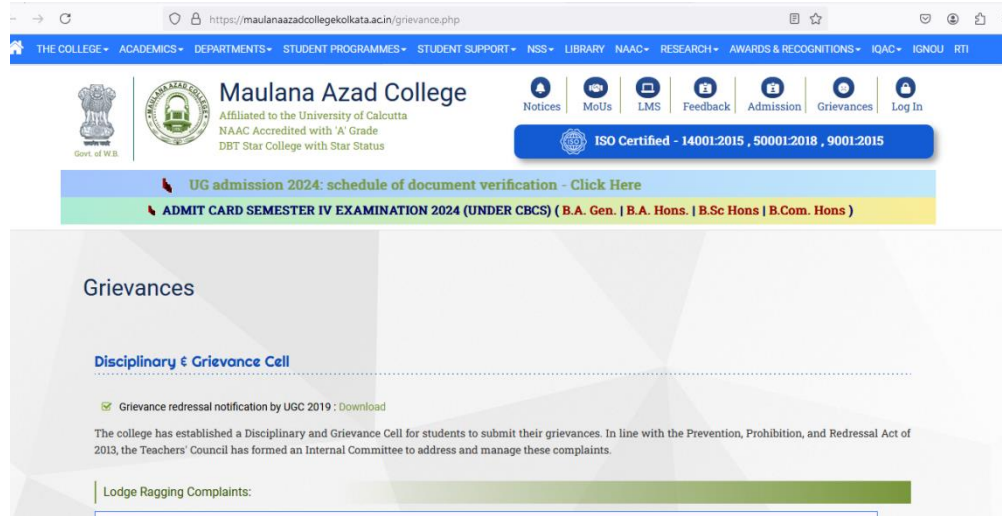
https://maulanaazadcollegekolkata.ac.in/grievance.php

THE COLLEGE ▾ ACADEMICS ▾ DEPARTMENTS ▾ STUDENT PROGRAMMES ▾ STUDENT SUPPORT ▾ NSS ▾ LIBRARY NAAC ▾ RESEARCH ▾ AWARDS & RECOGNITIONS ▾ IQAC ▾ IGNOU RTI

Govt. of W.B.

Maulana Azad College
Affiliated to the University of Calcutta
NAAC Accredited with 'A' Grade
DBT Star College with Star Status

Notices MoUs LMS Feedback Admission Grievances Log In

ISO Certified - 14001:2015 , 50001:2018 , 9001:2015

UG admission 2024: schedule of document verification - Click Here

ADMIT CARD SEMESTER IV EXAMINATION 2024 (UNDER CBCS) ( B.A. Gen. | B.A. Hons. | B.Sc Hons | B.Com. Hons )

Grievances

Disciplinary & Grievance Cell

Grievance redressal notification by UGC 2019 : Download

The college has established a Disciplinary and Grievance Cell for students to submit their grievances. In line with the Prevention, Prohibition, and Redressal Act of 2013, the Teachers' Council has formed an Internal Committee to address and manage these complaints.

Lodge Ragging Complaints: